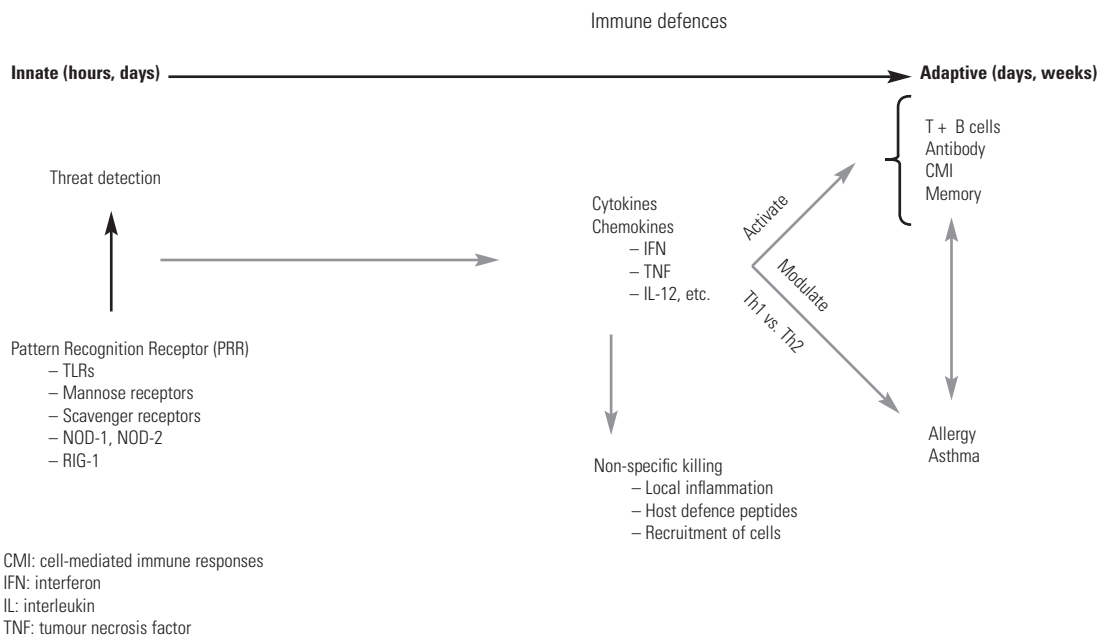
Immune defences

Innate (hours, days)

Adaptive (days, weeks)

T + B cells
Antibody
CMI
Memory

Threat detection

Cytokines
Chemokines
– IFN
– TNF
– IL-12, etc.

Activate

Modulate

Th1 vs. Th2

Pattern Recognition Receptor (PRR)
– TLRs
– Mannose receptors
– Scavenger receptors
– NOD-1, NOD-2
– RIG-1

Allergy
Asthma

Non-specific killing
– Local inflammation
– Host defence peptides
– Recruitment of cells

CMI: cell-mediated immune responses
IFN: interferon
IL: interleukin
TNF: tumour necrosis factor